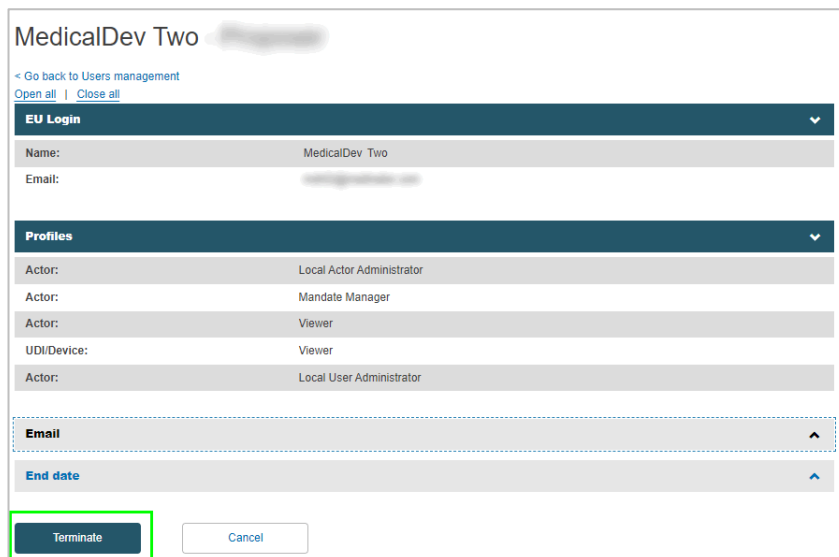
MedicalDev Two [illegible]

< Go back to Users management

Open all | Close all

EU Login

| | |
|---|---|
| Name: | MedicalDev Two |
| Email: | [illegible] |

Profiles

| | |
|---|---|
| Actor: | Local Actor Administrator |
| Actor: | Mandate Manager |
| Actor: | Viewer |
| UDI/Device: | Viewer |
| Actor: | Local User Administrator |

Email

End date

Terminate

Cancel